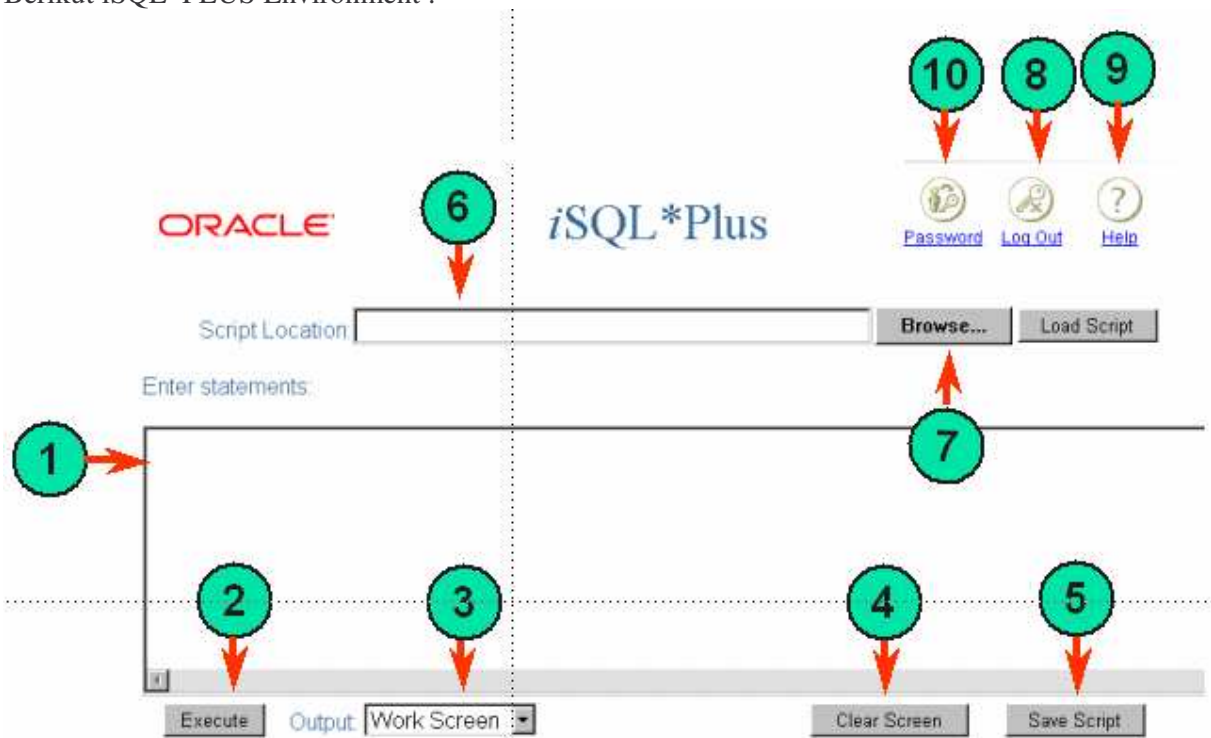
Berikut iSQL*PLUS Environment :

10 8 9

Password Log Out Help

ORACLE 6 iSQL*Plus

Script Location Browse... Load Script

Enter statements:

1 7

2 3 4 5

Execute Output Work Screen Clear Screen Save Script